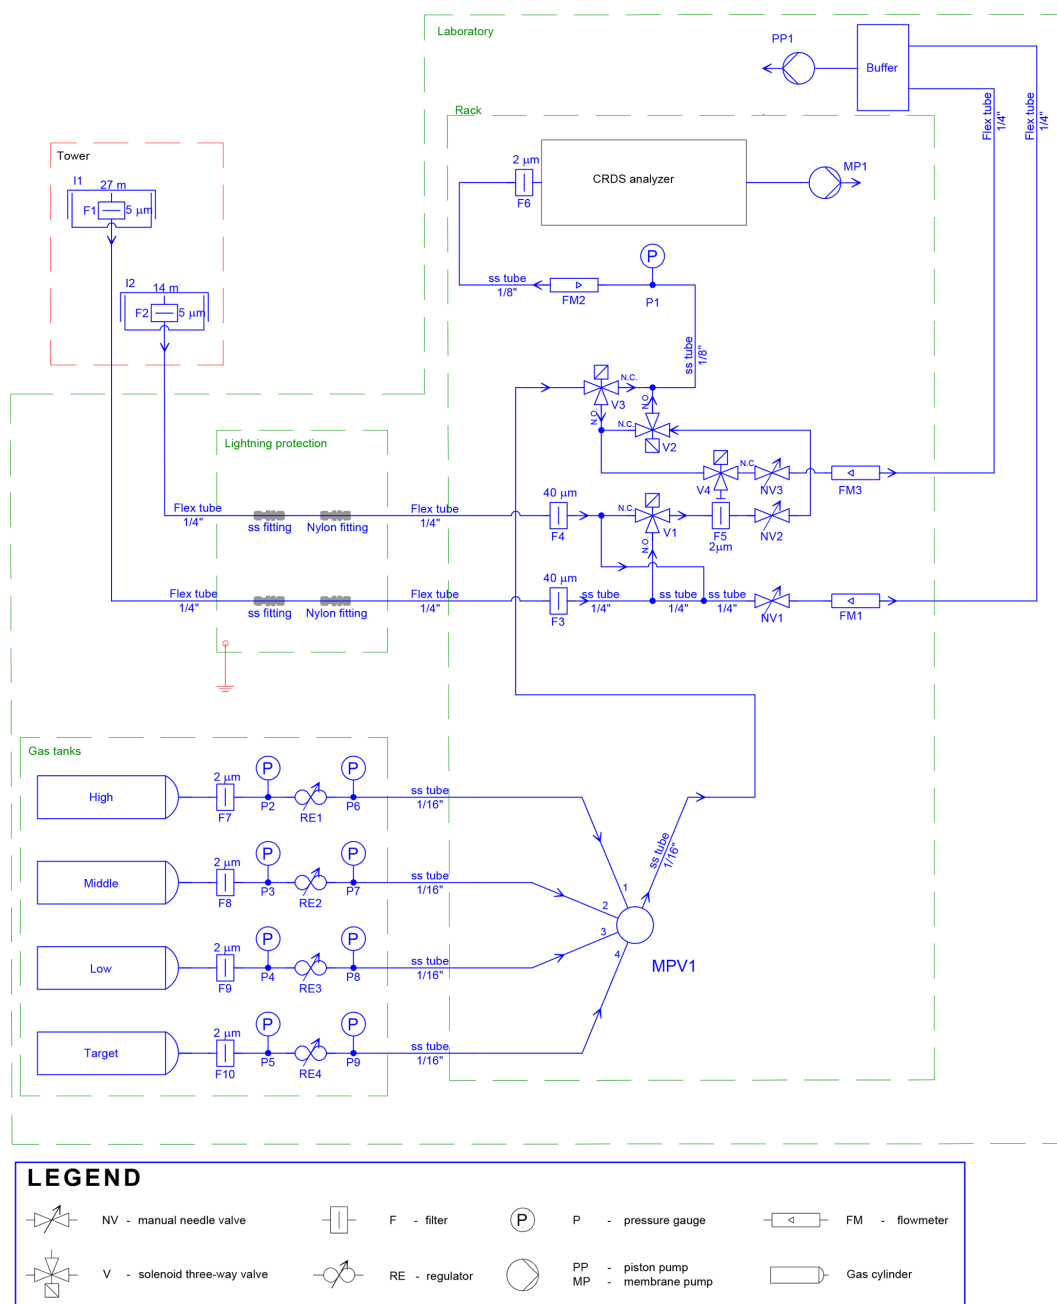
Laboratory

PP1

Buffer

Flex tube 1/4"

Flex tube 1/4"

Rack

Tower

I1 27 m

F1 5 μm

I2 14 m

F2 5 μm

2 μm

F6

CRDS analyzer

MP1

P

ss tube 1/8"

FM2

P1

ss tube 1/8"

N.C.

V3

N.O.

N.O.

N.C.

V2

Lightning protection

N.C.

V4

NV3

FM3

Flex tube 1/4"

ss fitting

Nylon fitting

Flex tube 1/4"

40 μm

F4

N.C.

N.O.

V1

F5 2μm

NV2

Flex tube 1/4"

ss fitting

Nylon fitting

Flex tube 1/4"

40 μm

F3

ss tube 1/4"

ss tube 1/4"

ss tube 1/4"

NV1

FM1

Gas tanks

High

2 μm

F7

P

P2

RE1

P

P6

ss tube 1/16"

Middle

2 μm

F8

P

P3

RE2

P

P7

ss tube 1/16"

ss tube 1/16"

1

2

3

4

MPV1

Low

2 μm

F9

P

P4

RE3

P

P8

ss tube 1/16"

Target

2 μm

F10

P

P5

RE4

P

P9

ss tube 1/16"

LEGEND

NV - manual needle valve

F - filter

P

P - pressure gauge

FM - flowmeter

V - solenoid three-way valve

RE - regulator

PP - piston pump
MP - membrane pump

Gas cylinder